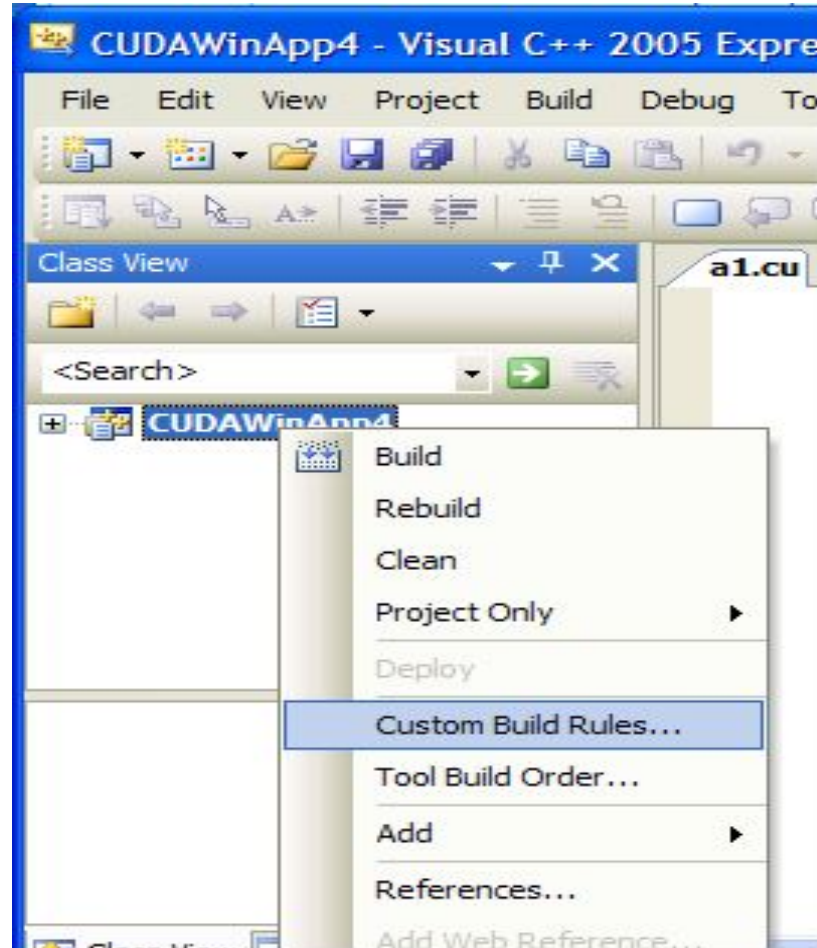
CUDAWinApp4 - Visual C++ 2005 Expre

File Edit View Project Build Debug To

Class View

a1.cu

<Search>

CUDAWinApp4

Build
Rebuild
Clean
Project Only
Deploy
Custom Build Rules...
Tool Build Order...
Add
References...
Add Web Reference...

Class Vi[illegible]